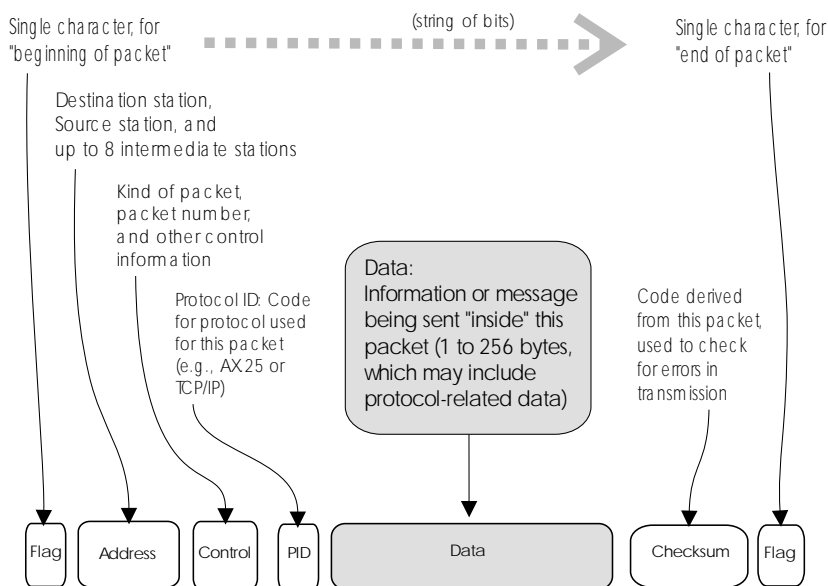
Single character, for "beginning of packet"

(string of bits)

Single character, for "end of packet"

Destination station, Source station, and up to 8 intermediate stations

Kind of packet, packet number, and other control information

Data:
Information or message being sent "inside" this packet (1 to 256 bytes, which may include protocol-related data)

Protocol ID: Code for protocol used for this packet (e.g., AX.25 or TCP/IP)

Code derived from this packet, used to check for errors in transmission

Flag

Address

Control

PID

Data

Checksum

Flag